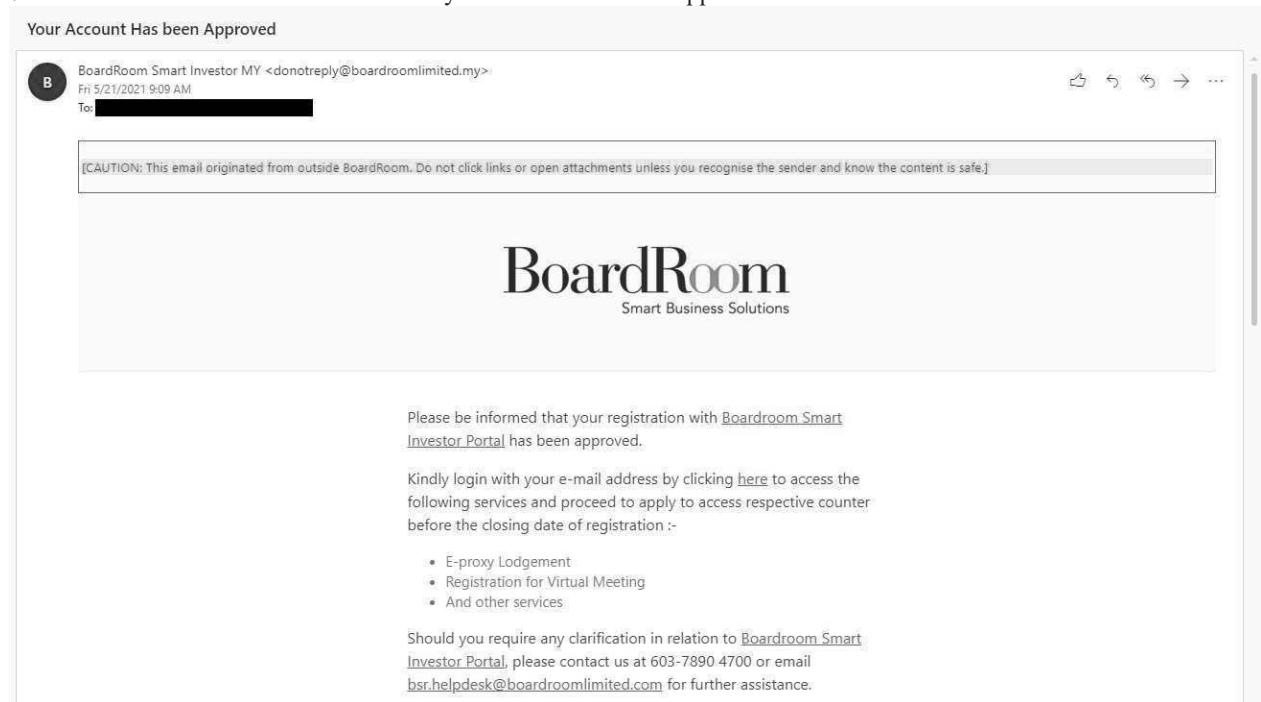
Your Account Has been Approved

B

BoardRoom Smart Investor MY <donotreply@boardroomlimited.my>
Fri 5/21/2021 9:09 AM
To:

[CAUTION: This email originated from outside BoardRoom. Do not click links or open attachments unless you recognise the sender and know the content is safe.]

BoardRoom
Smart Business Solutions

Please be informed that your registration with Boardroom Smart Investor Portal has been approved.

Kindly login with your e-mail address by clicking here to access the following services and proceed to apply to access respective counter before the closing date of registration :-

- E-proxy Lodgement
- Registration for Virtual Meeting
- And other services

Should you require any clarification in relation to Boardroom Smart Investor Portal, please contact us at 603-7890 4700 or email bsr.helpdesk@boardroomlimited.com for further assistance.